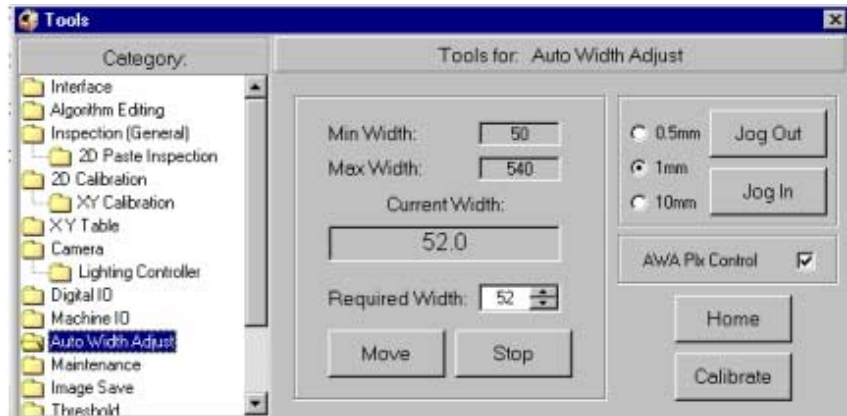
Tools

Category:

Interface
Algorithm Editing
Inspection (General)
2D Paste Inspection
2D Calibration
XY Calibration
XY Table
Camera
Lighting Controller
Digital IO
Machine IO
Auto Width Adjust
Maintenance
Image Save
Threshold

Tools for: Auto Width Adjust

Min Width: 50
Max Width: 540
Current Width:
52.0
Required Width: 52
Move
Stop

0.5mm
1mm
10mm
Jog Out
Jog In

AWA Plx Control

Home
Calibrate